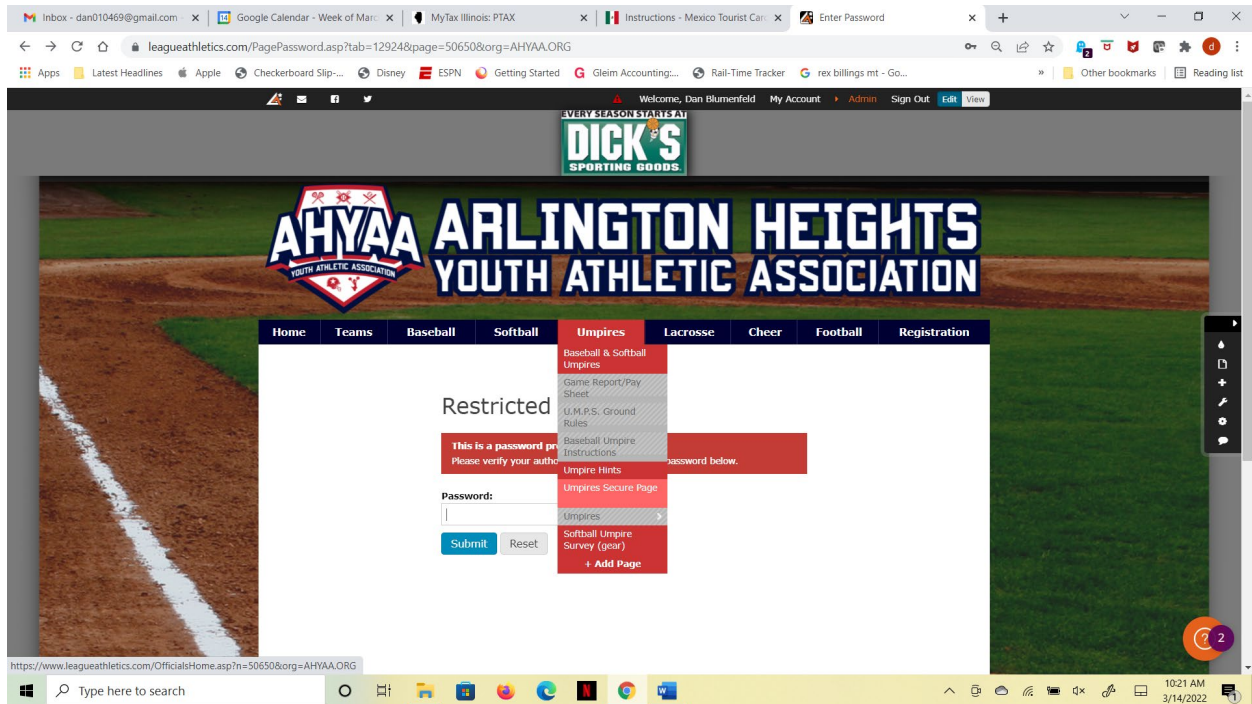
Inbox - dan010469@gmail.com
Google Calendar - Week of Marc
MyTax Illinois: PTAX
Instructions - Mexico Tourist Car
Enter Password

leagueathletics.com/PagePassword.asp?tab=12924&page=50650&org=AHYAA.ORG

Apps
Latest Headlines
Apple
Checkerboard Slip-...
Disney
ESPN
Getting Started
Gleim Accounting:...
Rail-Time Tracker
rex billings mt - Go...
Other bookmarks
Reading list

Welcome, Dan Blumenfeld
My Account
Admin
Sign Out
Edit
View

EVERY SEASON STARTS AT
DICK'S
SPORTING GOODS

AHYAA
YOUTH ATHLETIC ASSOCIATION
ARLINGTON HEIGHTS
YOUTH ATHLETIC ASSOCIATION

Home
Teams
Baseball
Softball
Umpires
Lacrosse
Cheer
Football
Registration

Baseball & Softball Umpires
Game Report/Pay Sheet
U.M.P.S. Ground Rules
Baseball Umpire Instructions
Umpire Hints
Umpires Secure Page
Umpires
Softball Umpire Survey (gear)
+ Add Page

Restricted

This is a password pr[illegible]
Please verify your autho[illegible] password below.

Password:

Submit
Reset

https://www.leagueathletics.com/OfficialsHome.asp?n=50650&org=AHYAA.ORG

Type here to search

2

10:21 AM
3/14/2022